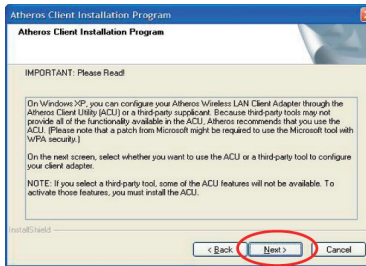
Atheros Client Installation Program

Atheros Client Installation Program

IMPORTANT: Please Read!

On Windows XP, you can configure your Atheros Wireless LAN Client Adapter through the Atheros Client Utility (ACU) or a third-party supplicant. Because third-party tools may not provide all of the functionality available in the ACU, Atheros recommends that you use the ACU. (Please note that a patch from Microsoft might be required to use the Microsoft tool with WPA security.)

On the next screen, select whether you want to use the ACU or a third-party tool to configure your client adapter.

NOTE: If you select a third-party tool, some of the ACU features will not be available. To activate those features, you must install the ACU.

InstallShield

< Back

Next >

Cancel